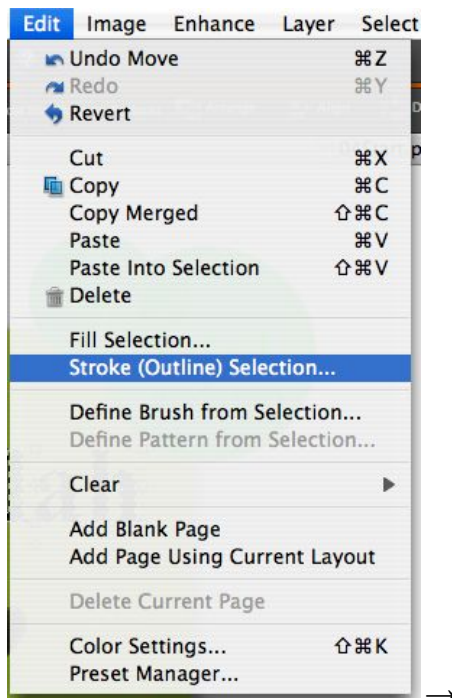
Edit Image Enhance Layer Select

Undo Move ⌘Z
Redo ⌘Y
Revert

Cut ⌘X
Copy ⌘C
Copy Merged ⇧⌘C
Paste ⌘V
Paste Into Selection ⇧⌘V
Delete

Fill Selection...
Stroke (Outline) Selection...

Define Brush from Selection...
Define Pattern from Selection...

Clear

Add Blank Page
Add Page Using Current Layout

Delete Current Page

Color Settings... ⇧⌘K
Preset Manager...

→